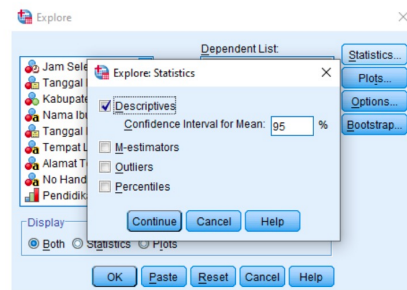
Explore

Dependent List:

Statistics...

Plots...

Options...

Bootstrap...

Jam Sele
Tanggal
Kabupate
Nama Ibu
Tanggal
Tempat L
Alamat T
No Hand
Pendidik

Explore: Statistics

Descriptives

Confidence Interval for Mean: 95 %

M-estimators

Outliers

Percentiles

Continue Cancel Help

Display

Both Statistics Plots

OK Paste Reset Cancel Help